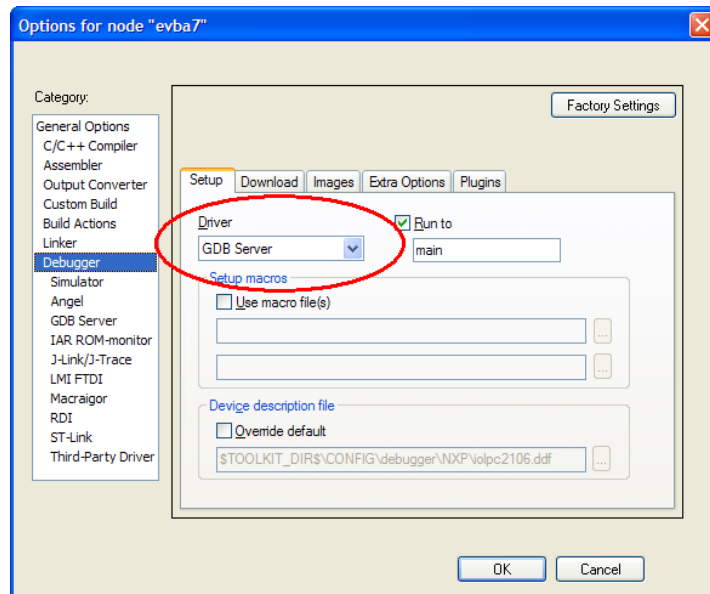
Options for node "evba7"

Category:

General Options
C/C++ Compiler
Assembler
Output Converter
Custom Build
Build Actions
Linker
Debugger
Simulator
Angel
GDB Server
IAR ROM-monitor
J-Link/J-Trace
LMI FTDI
Macraigor
RDI
ST-Link
Third-Party Driver

Factory Settings

Setup | Download | Images | Extra Options | Plugins

Driver
GDB Server

Run to
main

Setup macros
Use macro file(s)

...
...

Device description file
Override default
$TOOLKIT_DIR$\CONFIG\debugger\NXP\iolpc2106.ddf
...

OK
Cancel